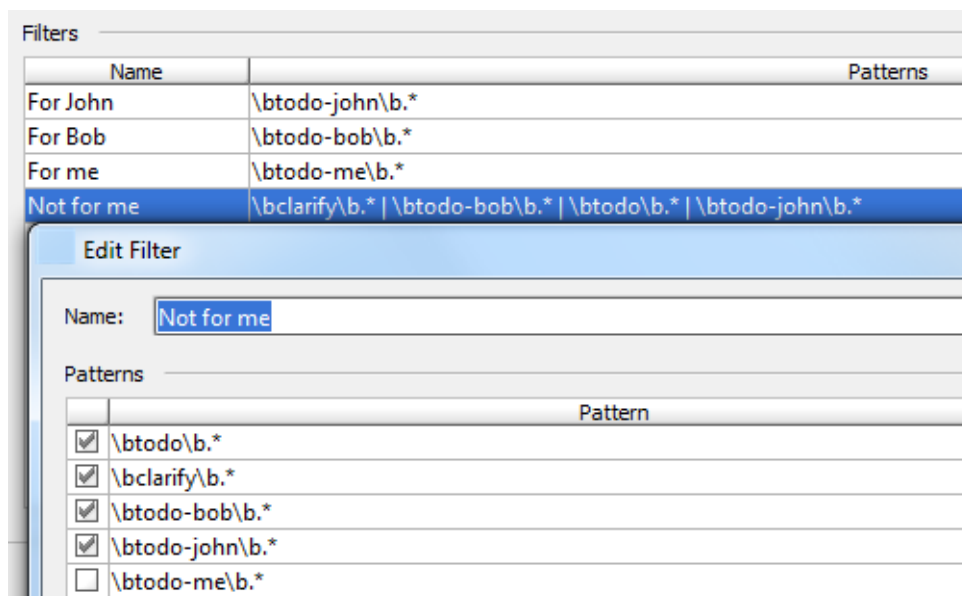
Filters

| Name | Patterns |
|---|---|
| For John | \btodo-john\b.* |
| For Bob | \btodo-bob\b.* |
| For me | \btodo-me\b.* |
| Not for me | \bclarify\b.* \| \btodo-bob\b.* \| \btodo\b.* \| \btodo-john\b.* |

Edit Filter

Name: Not for me

Patterns

| | Pattern |
|---|---|
| ☑ | \btodo\b.* |
| ☑ | \bclarify\b.* |
| ☑ | \btodo-bob\b.* |
| ☑ | \btodo-john\b.* |
| ☐ | \btodo-me\b.* |